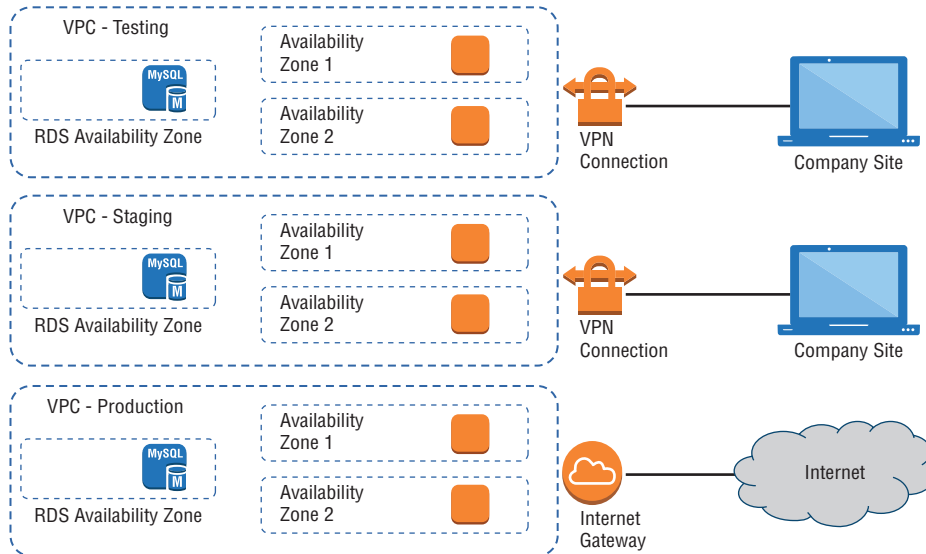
VPC - Testing

MySQL
M

RDS Availability Zone

Availability Zone 1

Availability Zone 2

VPN Connection

Company Site

VPC - Staging

MySQL
M

RDS Availability Zone

Availability Zone 1

Availability Zone 2

VPN Connection

Company Site

VPC - Production

MySQL
M

RDS Availability Zone

Availability Zone 1

Availability Zone 2

Internet Gateway

Internet